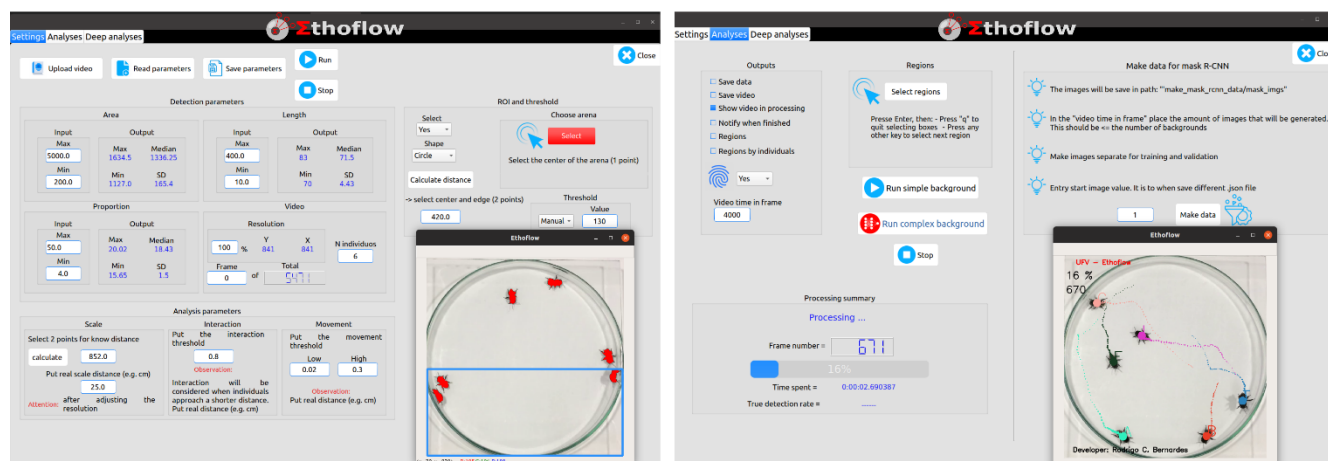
Ethoflow

Settings Analyses Deep analyses

Upload video
Read parameters
Save parameters
Run
Stop
Close

Detection parameters

Area
Input
Max
5000.0
Min
200.0
Output
Max 1634.5
Median 1336.25
Min 1127.0
SD 165.4

Length
Input
Max
400.0
Min
10.0
Output
Max 83
Median 71.5
Min 70
SD 4.43

Proportion
Input
Max
50.0
Min
4.0
Output
Max 20.02
Median 18.43
Min 15.65
SD 1.5

Video
Resolution
100 %
Y 841
X 841
N indivíduos
6
Frame
0
of
Total
5471

ROI and threshold
Select
Yes
Shape
Circle
Calculate distance
Choose arena
Select
Select the center of the arena (1 point)
-> select center and edge (2 points)
420.0
Threshold
Manual
Value
130

Analysis parameters

Scale
Select 2 points for know distance
calculate 852.0
Put real scale distance (e.g. cm)
25.0
Attention: after adjusting the resolution

Interaction
Put the interaction threshold
0.8
Observation:
Interaction will be considered when individuals approach a shorter distance. Put real distance (e.g. cm)

Movement
Put the movement threshold
Low 0.02
High 0.3
Observation:
Put real distance (e.g. cm)

Ethoflow

Ethoflow

Settings Analyses Deep analyses

Outputs
Save data
Save video
Show video in processing
Notify when finished
Regions
Regions by individuals
Yes
Video time in frame
4000

Regions
Select regions
Presse Enter, then: - Press "q" to quit selecting boxes - Press any other key to select next region

Run simple background
Run complex background
Stop

Processing summary
Processing ...
Frame number = 671
16%
Time spent = 0:00:02.690387
True detection rate = ----

Make data for mask R-CNN
The images will be save in path: "make_mask_rcnn_data/mask_imgs"
In the "video time in frame" place the amount of images that will be generated. This should be <= the number of backgrounds
Make images separate for training and validation
Entry start image value. It is to when save different .json file
1
Make data
Close

Ethoflow
UFV - Ethoflow
16 %
670
Developer: Rodrigo C. Bernardes